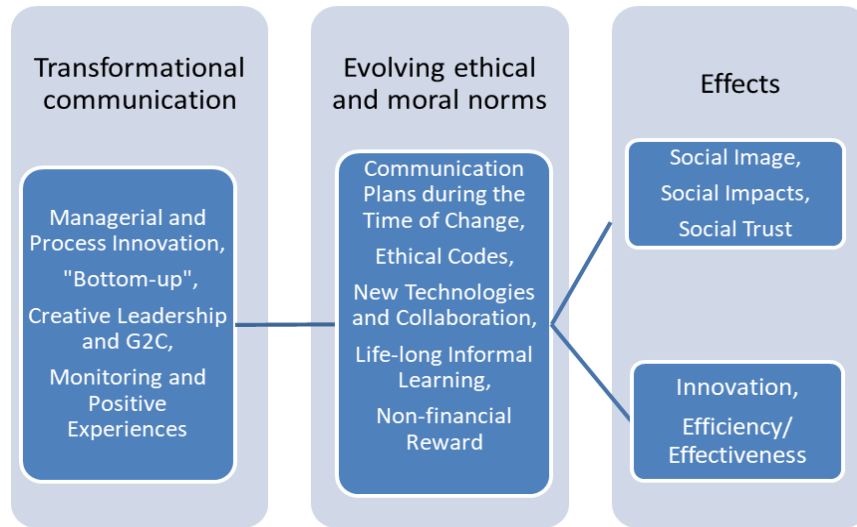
Transformational communication

Managerial and Process Innovation,

"Bottom-up",

Creative Leadership and G2C,

Monitoring and Positive Experiences

Evolving ethical and moral norms

Communication Plans during the Time of Change,

Ethical Codes,

New Technologies and Collaboration,

Life-long Informal Learning,

Non-financial Reward

Effects

Social Image,

Social Impacts,

Social Trust

Innovation,

Efficiency/ Effectiveness